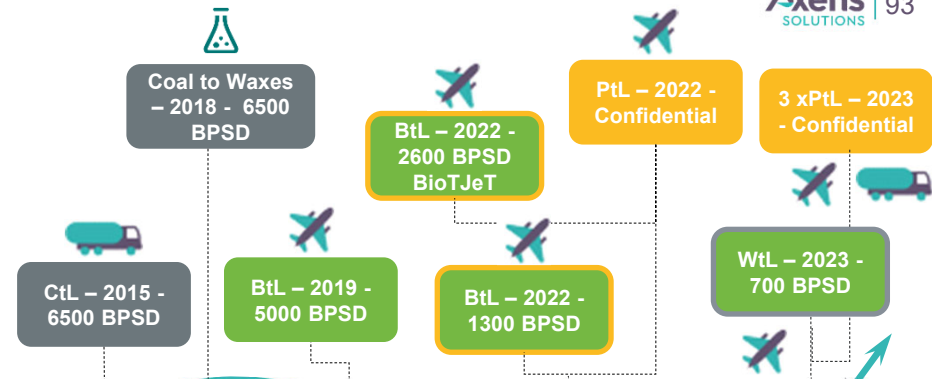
Axens SOLUTIONS | 93

Coal to Waxes – 2018 - 6500 BPSD

PtL – 2022 - Confidential

3 xPtL – 2023 - Confidential

BtL – 2022 - 2600 BPSD BioTJeT

CtL – 2015 - 6500 BPSD

BtL – 2019 - 5000 BPSD

BtL – 2022 - 1300 BPSD

WtL – 2023 - 700 BPSD